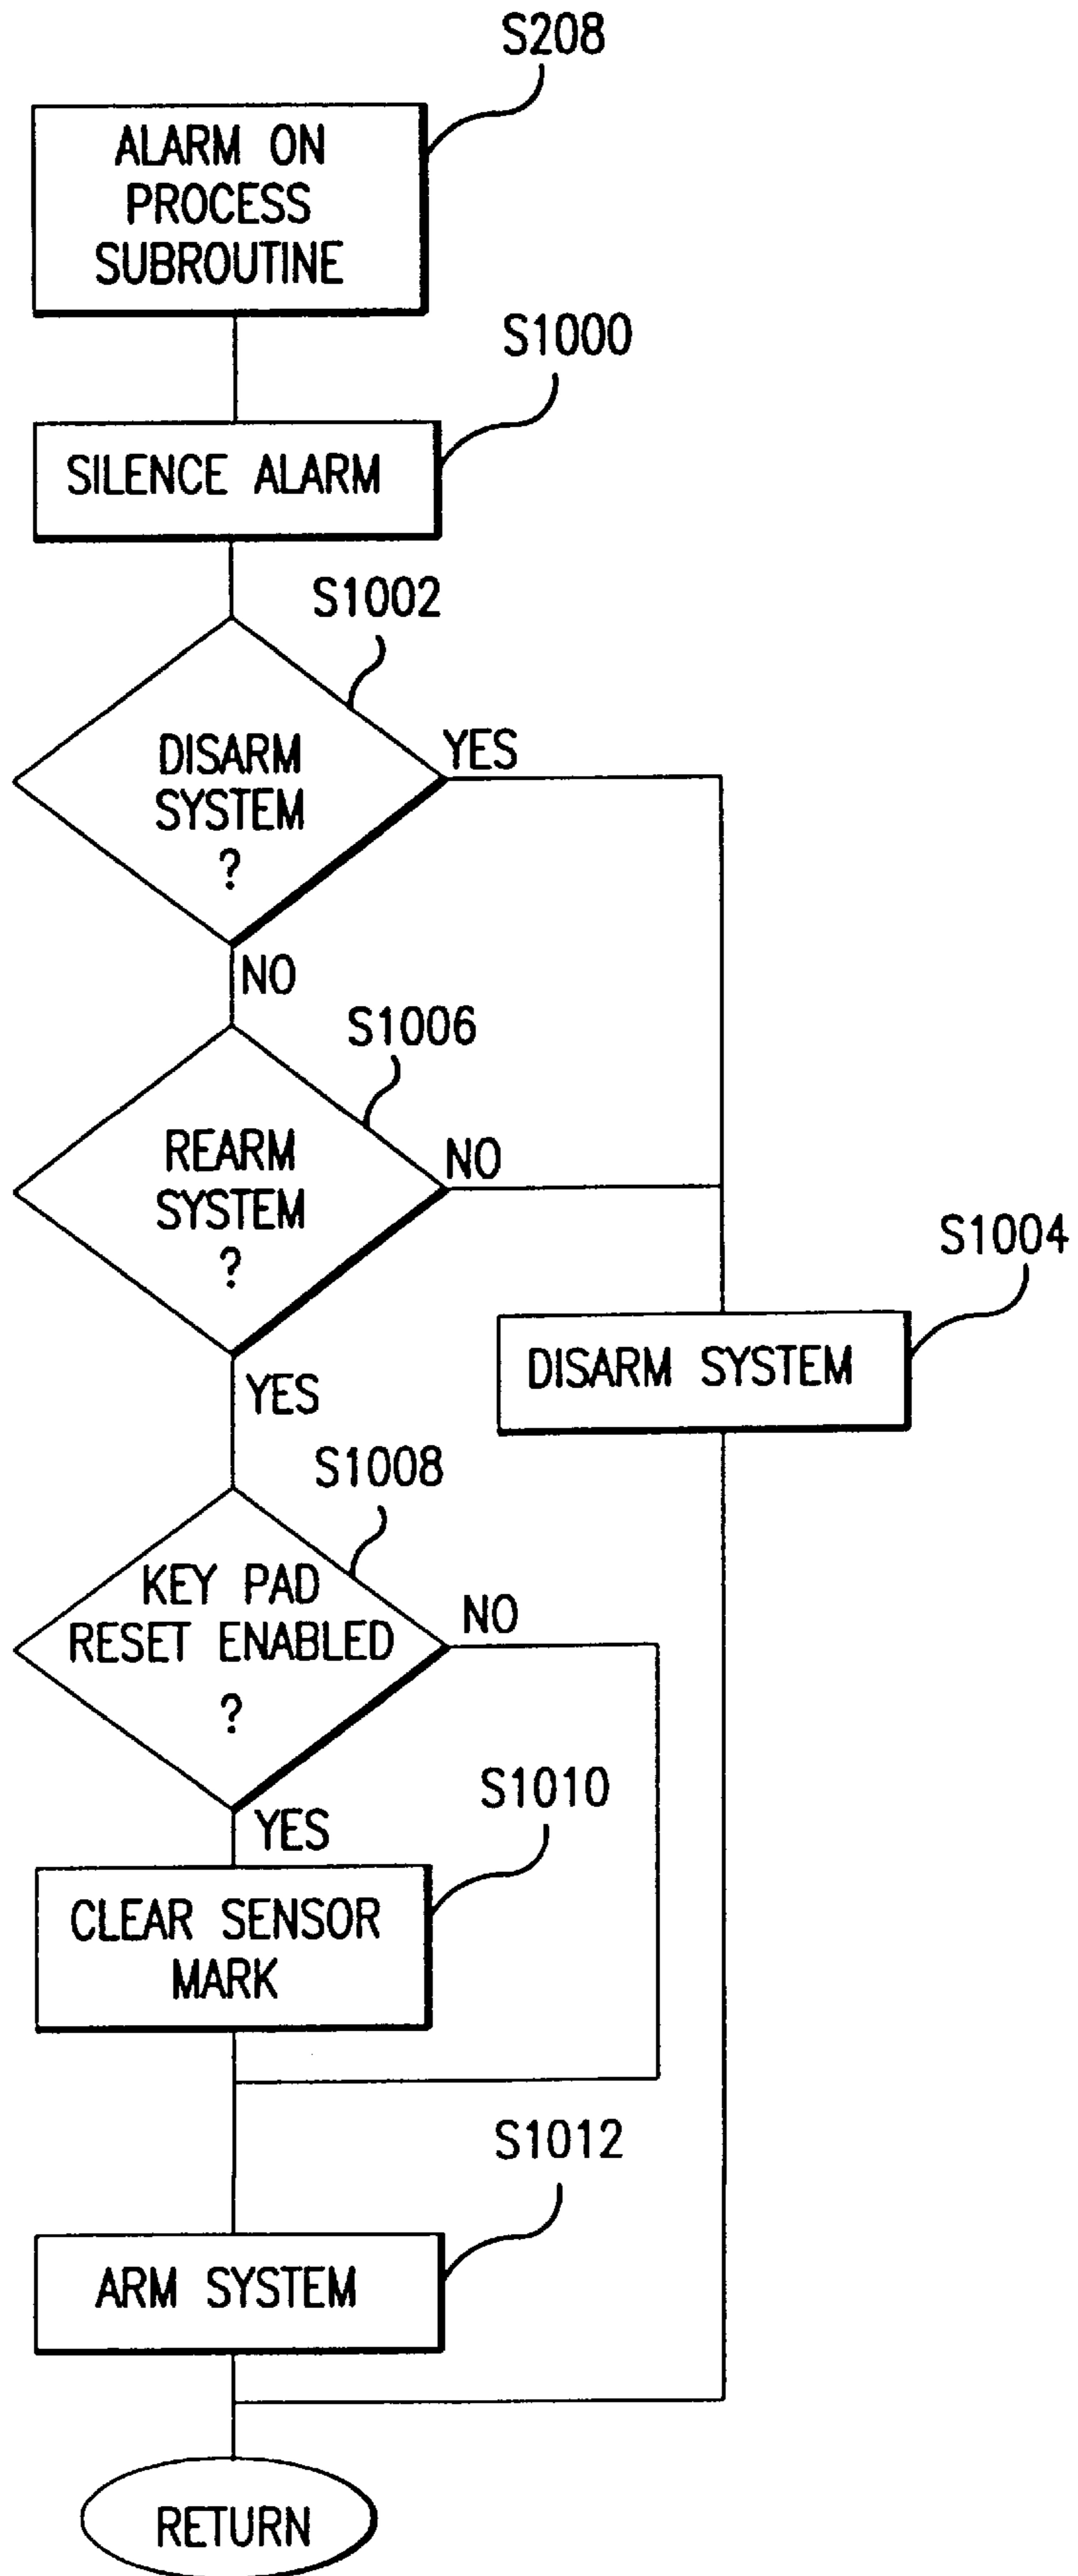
S208
ALARM ON PROCESS SUBROUTINE

S1000
SILENCE ALARM

S1002
DISARM SYSTEM ?
YES
NO

S1006
REARM SYSTEM ?
NO
YES

S1004
DISARM SYSTEM

S1008
KEY PAD RESET ENABLED ?
NO
YES

S1010
CLEAR SENSOR MARK

S1012
ARM SYSTEM

RETURN